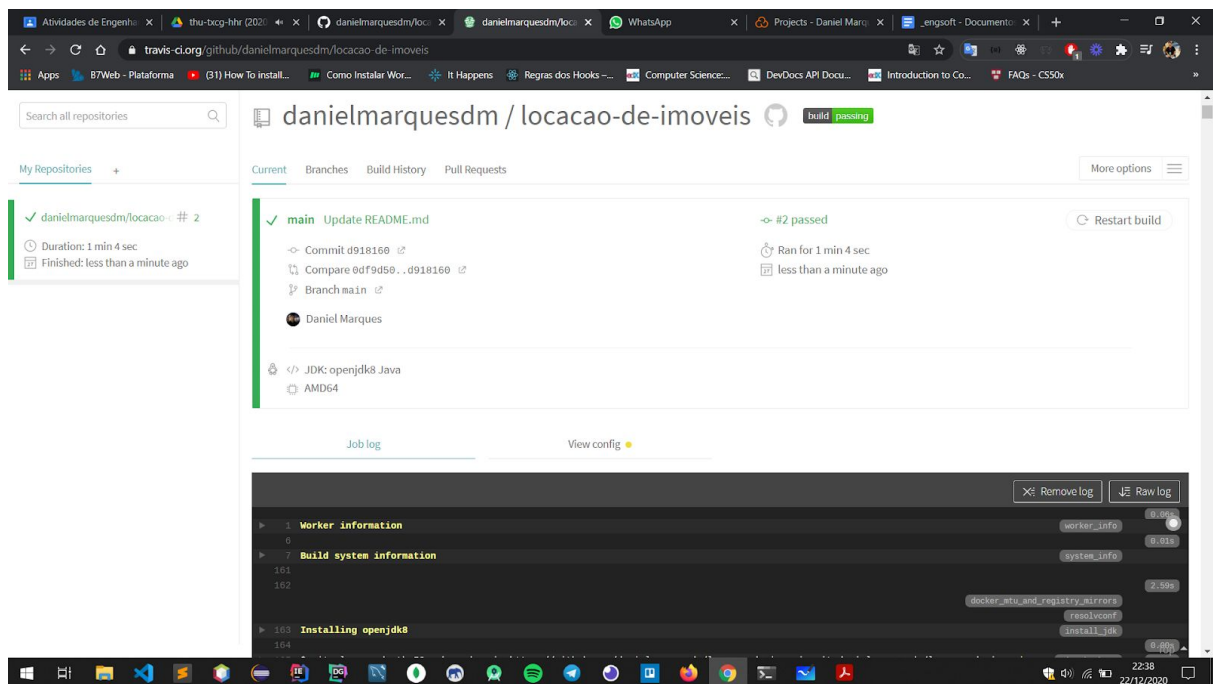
Atividades de Engenha | thu-txcg-hhr (2020 | danielmarquesdm/loca | danielmarquesdm/loca | WhatsApp | Projects - Daniel Marq | _engsoft - Documento

travis-ci.org/github/danielmarquesdm/locacao-de-imoveis

Apps | B7Web - Plataforma | (31) How To install... | Como Instalar Wor... | It Happens | Regras dos Hooks –... | Computer Science:... | DevDocs API Docu... | Introduction to Co... | FAQs - CS50x

Search all repositories

My Repositories +

danielmarquesdm/locacao-# 2
Duration: 1 min 4 sec
Finished: less than a minute ago

danielmarquesdm / locacao-de-imoveis

build passing

Current | Branches | Build History | Pull Requests | More options

main Update README.md
#2 passed
Restart build
Commit d918160
Ran for 1 min 4 sec
Compare 0df9d50..d918160
less than a minute ago
Branch main
Daniel Marques
JDK: openjdk8 Java
AMD64

Job log | View config

Remove log | Raw log

1 Worker information | worker_info | 0.06s
6
7 Build system information | system_info | 0.01s
161
162 | 2.59s
docker_mtu_and_registry_mirrors
resolvconf
163 Installing openjdk8 | install_jdk
164 | 0.00s

22:38
22/12/2020